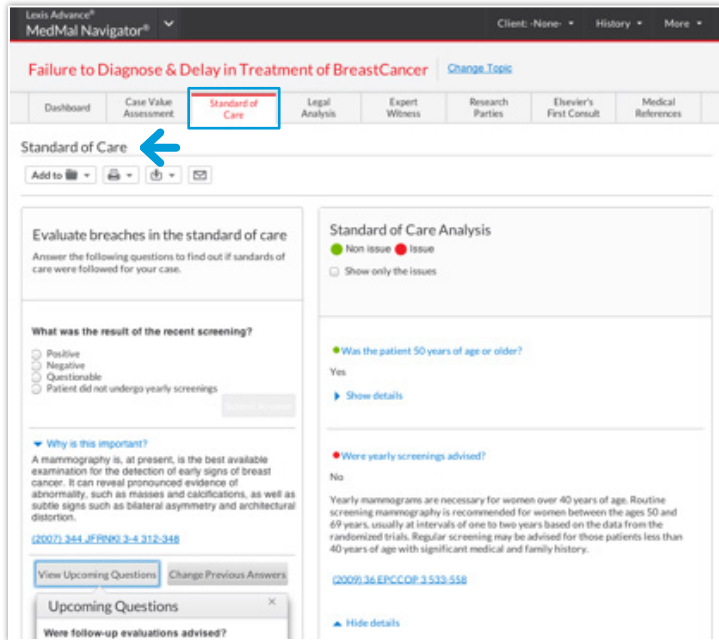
Lexis Advance®
MedMal Navigator®

Client: -None- ▾ History ▾ More ▾

Failure to Diagnose & Delay in Treatment of BreastCancer Change Topic

Dashboard | Case Value Assessment | Standard of Care | Legal Analysis | Expert Witness | Research Parties | Elsevier's First Consult | Medical References

Standard of Care

Add to

Evaluate breaches in the standard of care

Answer the following questions to find out if sandards of care were followed for your case.

What was the result of the recent screening?

Positive
Negative
Questionable
Patient did not undergo yearly screenings

Submit Answer

Why is this important?

A mammography is, at present, is the best available examination for the detection of early signs of breast cancer. It can reveal pronounced evidence of abnormality, such as masses and calcifications, as well as subtle signs such as bilateral asymmetry and architectural distortion.

(2007) 344 JFRNKI 3-4 312-348

View Upcoming Questions | Change Previous Answers

Upcoming Questions ×

Were follow-up evaluations advised?

Standard of Care Analysis

Non issue Issue

Show only the issues

Was the patient 50 years of age or older?

Yes

Show details

Were yearly screenings advised?

No

Yearly mammograms are necessary for women over 40 years of age. Routine screening mammography is recommended for women between the ages 50 and 69 years, usually at intervals of one to two years based on the data from the randomized trials. Regular screening may be advised for those patients less than 40 years of age with significant medical and family history.

(2009) 36 EPCCOP 3 533-558

Hide details